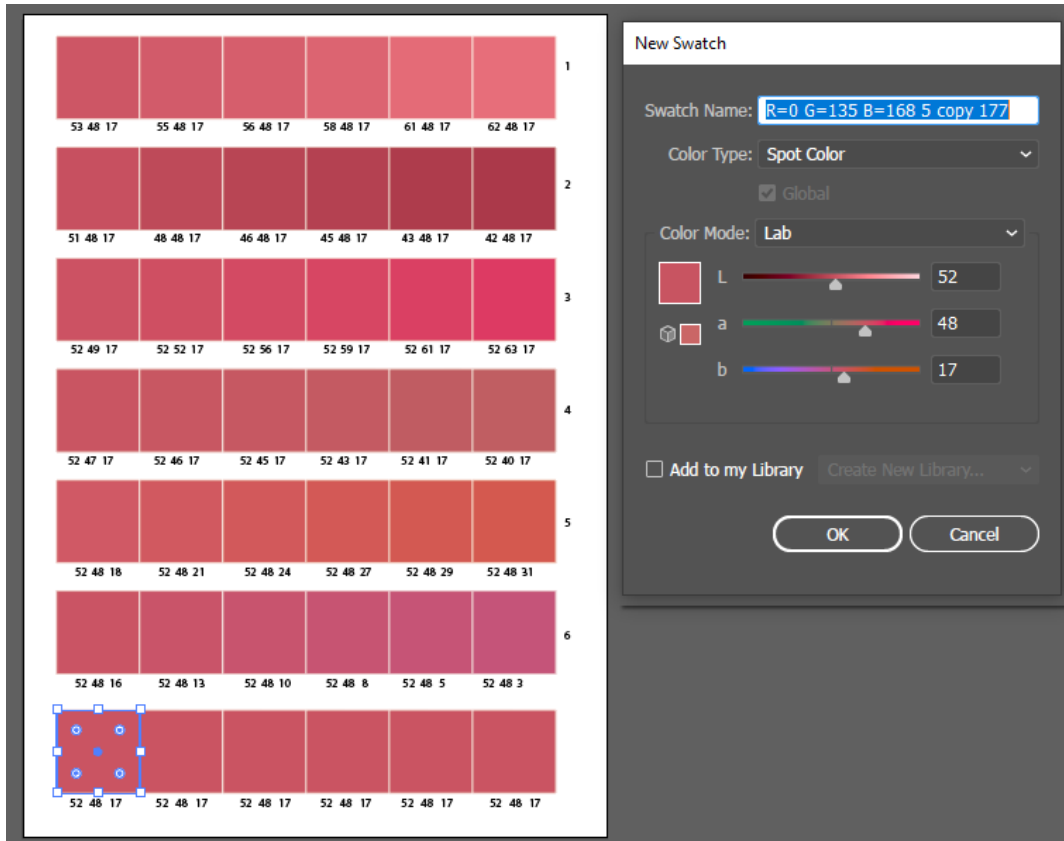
| 53 48 17 | 55 48 17 | 56 48 17 | 58 48 17 | 61 48 17 | 62 48 17 | 1 |
|---|---|---|---|---|---|---|
| 51 48 17 | 48 48 17 | 46 48 17 | 45 48 17 | 43 48 17 | 42 48 17 | 2 |
| 52 49 17 | 52 52 17 | 52 56 17 | 52 59 17 | 52 61 17 | 52 63 17 | 3 |
| 52 47 17 | 52 46 17 | 52 45 17 | 52 43 17 | 52 41 17 | 52 40 17 | 4 |
| 52 48 18 | 52 48 21 | 52 48 24 | 52 48 27 | 52 48 29 | 52 48 31 | 5 |
| 52 48 16 | 52 48 13 | 52 48 10 | 52 48 8 | 52 48 5 | 52 48 3 | 6 |
| 52 48 17 | 52 48 17 | 52 48 17 | 52 48 17 | 52 48 17 | 52 48 17 | |

New Swatch

Swatch Name: R=0 G=135 B=168 5 copy 177

Color Type: Spot Color

Global

Color Mode: Lab

L 52

a 48

b 17

Add to my Library

Create New Library...

OK

Cancel